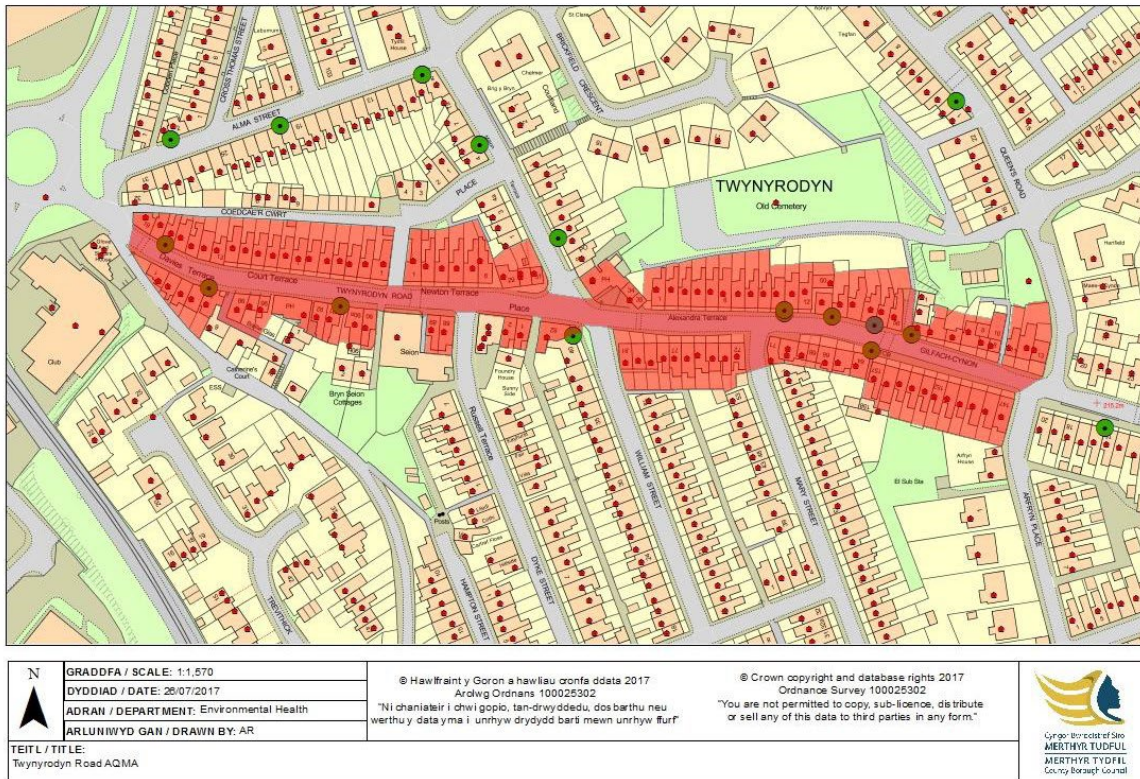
CROSS THOMAS STREET
ALMA STREET
BRICKFIELD CRESCENT
TWYNYRODYN
Old Cemetery
QUEEN'S ROAD
COEDCAE'R CWRT
PLACE
Davies Terrace
Court Terrace
TWYNYRODYN ROAD
Newton Terrace
Place
Alexandra Terrace
GILFACH-CYNON
Club
Seion
Bryn Seion Cottages
Russell Terrace
WILLIAM STREET
MARY STREET
El Sub Sta
ABERYW PLACE
HAMPTON STREET
DYKE STREET
TREVITHICK
Posts
215.28

N

| GRADDFA / SCALE: 1:1,570 |
|---|
| DYDDIAD / DATE: 26/07/2017 |
| ADRAN / DEPARTMENT: Environmental Health |
| ARLUNIWYD GAN / DRAWN BY: AR |

© Hawlfraint y Goron a hawliau cronfa ddata 2017
Arolwg Ordnans 100025302
"Ni chaniateir i chwi gopio, tan-drwyddedu, dosbarthu neu werthu y data yma i unrhyw drydydd barti mewn unrhyw ffurf"

© Crown copyright and database rights 2017
Ordnance Survey 100025302
"You are not permitted to copy, sub-licence, distribute or sell any of this data to third parties in any form."

Cyngor Bwrdeistref Sirol MERTHYR TUDFUL
MERTHYR TYDFIL County Borough Council

TEITL / TITLE:
Twynyrodyn Road AQMA